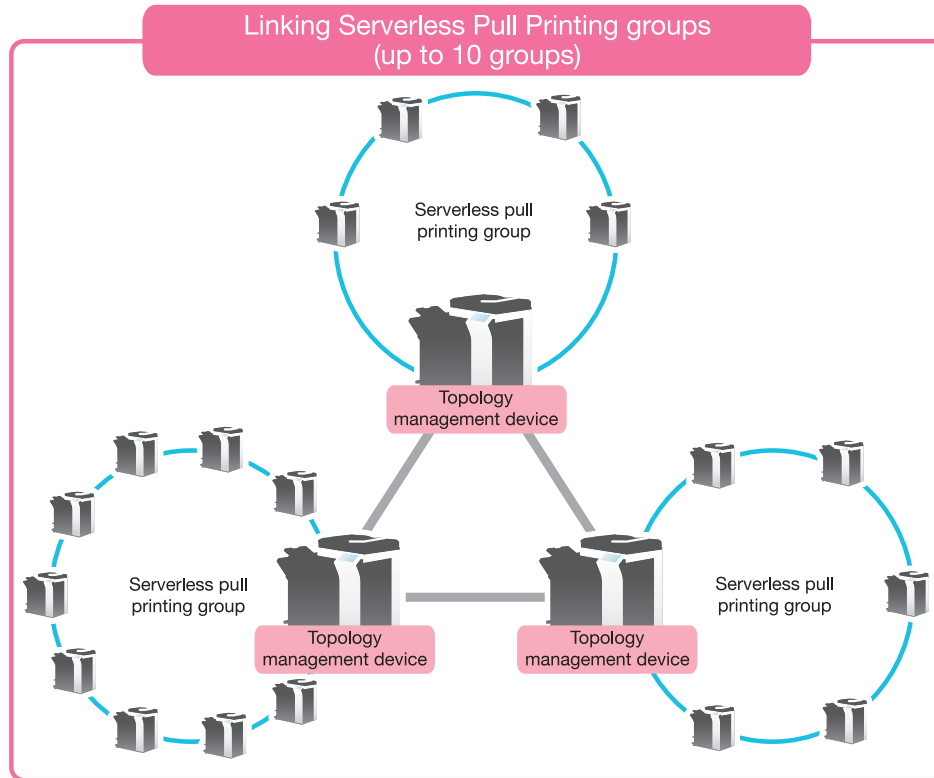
Linking Serverless Pull Printing groups
(up to 10 groups)

Serverless pull printing group

Topology management device

Serverless pull printing group

Topology management device

Topology management device

Serverless pull printing group